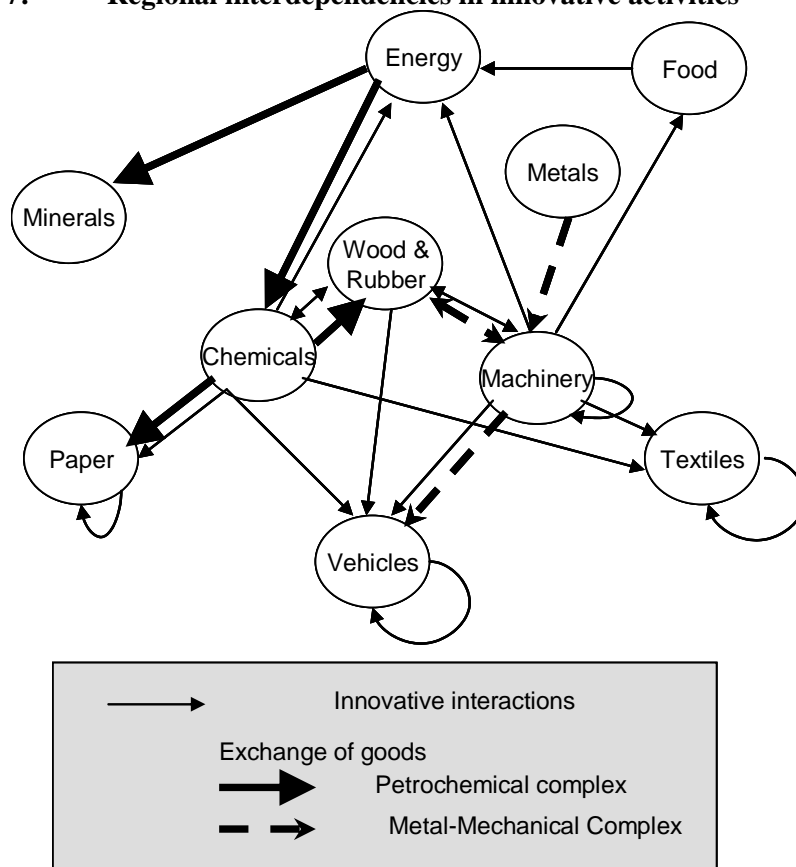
7. Regional interdependencies in innovative activities

Energy

Food

Metals

Minerals

Wood & Rubber

Chemicals

Machinery

Paper

Textiles

Vehicles

Innovative interactions

Exchange of goods

Petrochemical complex

Metal-Mechanical Complex